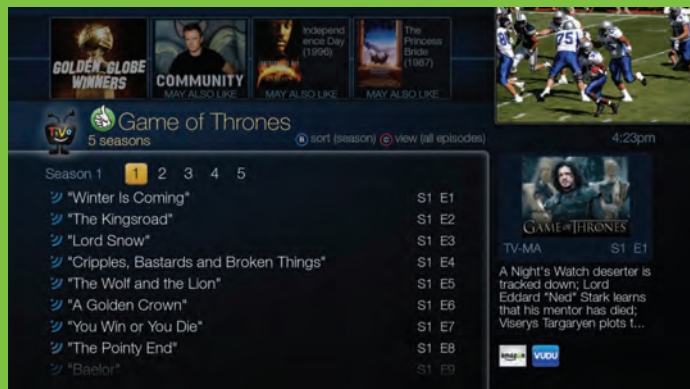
GOLDEN GLOBE WINNERS

COMMUNITY
MAY ALSO LIKE

Independence Day (1996)
MAY ALSO LIKE

The Princess Bride (1987)
MAY ALSO LIKE

TiVo

Game of Thrones
5 seasons

sort (season) view (all episodes)

4:23pm

Season 1 1 2 3 4 5

"Winter Is Coming" S1 E1
"The Kingsroad" S1 E2
"Lord Snow" S1 E3
"Cripples, Bastards and Broken Things" S1 E4
"The Wolf and the Lion" S1 E5
"A Golden Crown" S1 E6
"You Win or You Die" S1 E7
"The Pointy End" S1 E8
"Baelor" S1 E9

GAME OF THRONES

TV-MA S1 E1

A Night's Watch deserter is tracked down; Lord Eddard "Ned" Stark learns that his mentor has died; Viserys Targaryen plots t...

amazon VUDU